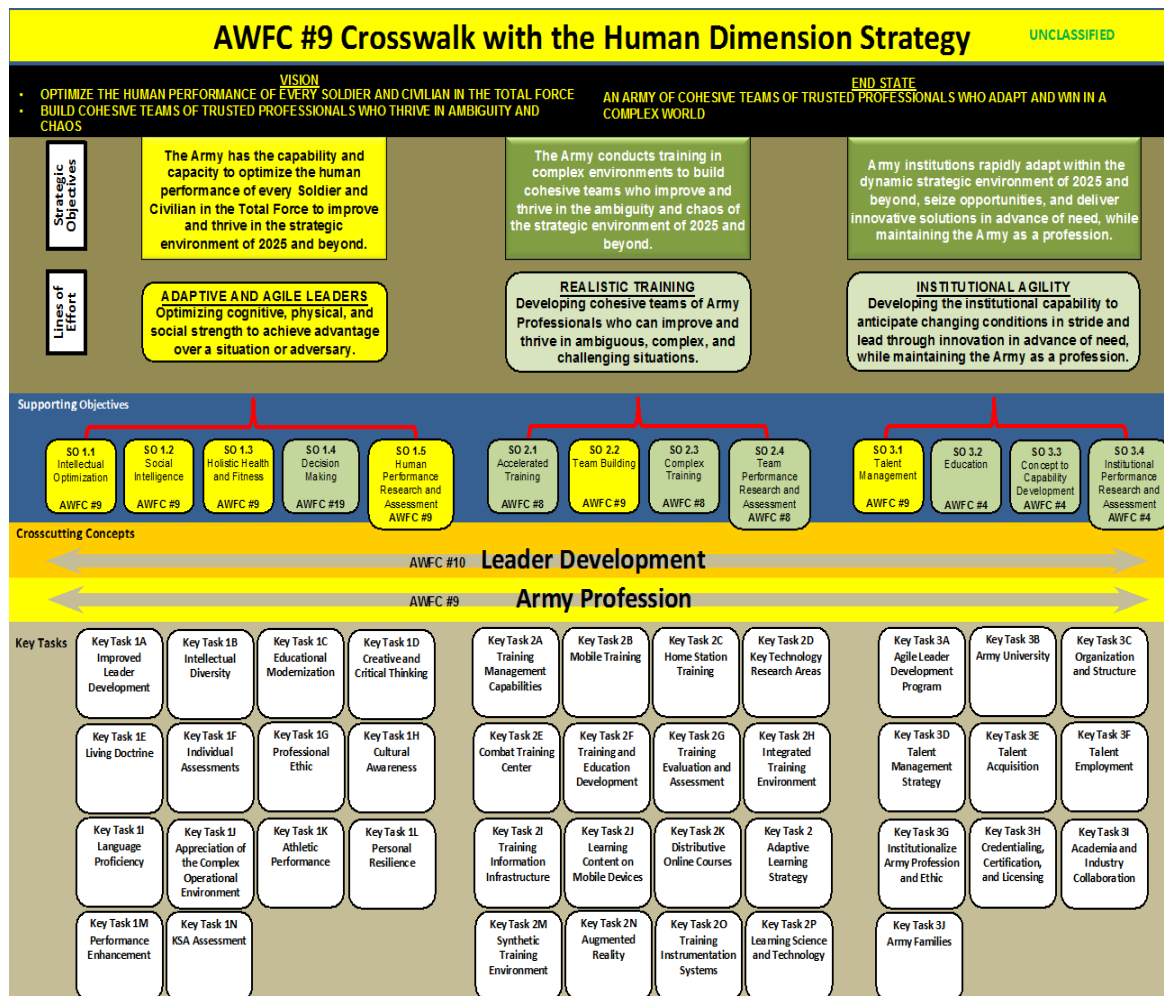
AWFC #9 Crosswalk with the Human Dimension Strategy

UNCLASSIFIED

VISION
• OPTIMIZE THE HUMAN PERFORMANCE OF EVERY SOLDIER AND CIVILIAN IN THE TOTAL FORCE
• BUILD COHESIVE TEAMS OF TRUSTED PROFESSIONALS WHO THRIVE IN AMBIGUITY AND CHAOS

END STATE
AN ARMY OF COHESIVE TEAMS OF TRUSTED PROFESSIONALS WHO ADAPT AND WIN IN A COMPLEX WORLD

Strategic Objectives

The Army has the capability and capacity to optimize the human performance of every Soldier and Civilian in the Total Force to improve and thrive in the strategic environment of 2025 and beyond.

The Army conducts training in complex environments to build cohesive teams who improve and thrive in the ambiguity and chaos of the strategic environment of 2025 and beyond.

Army institutions rapidly adapt within the dynamic strategic environment of 2025 and beyond, seize opportunities, and deliver innovative solutions in advance of need, while maintaining the Army as a profession.

Lines of Effort

ADAPTIVE AND AGILE LEADERS
Optimizing cognitive, physical, and social strength to achieve advantage over a situation or adversary.

REALISTIC TRAINING
Developing cohesive teams of Army Professionals who can improve and thrive in ambiguous, complex, and challenging situations.

INSTITUTIONAL AGILITY
Developing the institutional capability to anticipate changing conditions in stride and lead through innovation in advance of need, while maintaining the Army as a profession.

Supporting Objectives

SO 1.1 Intellectual Optimization AWFC #9
SO 1.2 Social Intelligence AWFC #9
SO 1.3 Holistic Health and Fitness AWFC #9
SO 1.4 Decision Making AWFC #19
SO 1.5 Human Performance Research and Assessment AWFC #9
SO 2.1 Accelerated Training AWFC #8
SO 2.2 Team Building AWFC #9
SO 2.3 Complex Training AWFC #8
SO 2.4 Team Performance Research and Assessment AWFC #8
SO 3.1 Talent Management AWFC #9
SO 3.2 Education AWFC #4
SO 3.3 Concept to Capability Development AWFC #4
SO 3.4 Institutional Performance Research and Assessment AWFC #4

Crosscutting Concepts

AWFC #10 Leader Development

AWFC #9 Army Profession

Key Tasks

Key Task 1A Improved Leader Development
Key Task 1B Intellectual Diversity
Key Task 1C Educational Modernization
Key Task 1D Creative and Critical Thinking
Key Task 1E Living Doctrine
Key Task 1F Individual Assessments
Key Task 1G Professional Ethic
Key Task 1H Cultural Awareness
Key Task 1I Language Proficiency
Key Task 1J Appreciation of the Complex Operational Environment
Key Task 1K Athletic Performance
Key Task 1L Personal Resilience
Key Task 1M Performance Enhancement
Key Task 1N KSA Assessment

Key Task 2A Training Management Capabilities
Key Task 2B Mobile Training
Key Task 2C Home Station Training
Key Task 2D Key Technology Research Areas
Key Task 2E Combat Training Center
Key Task 2F Training and Education Development
Key Task 2G Training Evaluation and Assessment
Key Task 2H Integrated Training Environment
Key Task 2I Training Information Infrastructure
Key Task 2J Learning Content on Mobile Devices
Key Task 2K Distributive Online Courses
Key Task 2 Adaptive Learning Strategy
Key Task 2M Synthetic Training Environment
Key Task 2N Augmented Reality
Key Task 2O Training Instrumentation Systems
Key Task 2P Learning Science and Technology

Key Task 3A Agile Leader Development Program
Key Task 3B Army University
Key Task 3C Organization and Structure
Key Task 3D Talent Management Strategy
Key Task 3E Talent Acquisition
Key Task 3F Talent Employment
Key Task 3G Institutionalize Army Profession and Ethic
Key Task 3H Credentialing, Certification, and Licensing
Key Task 3I Academia and Industry Collaboration
Key Task 3J Army Families